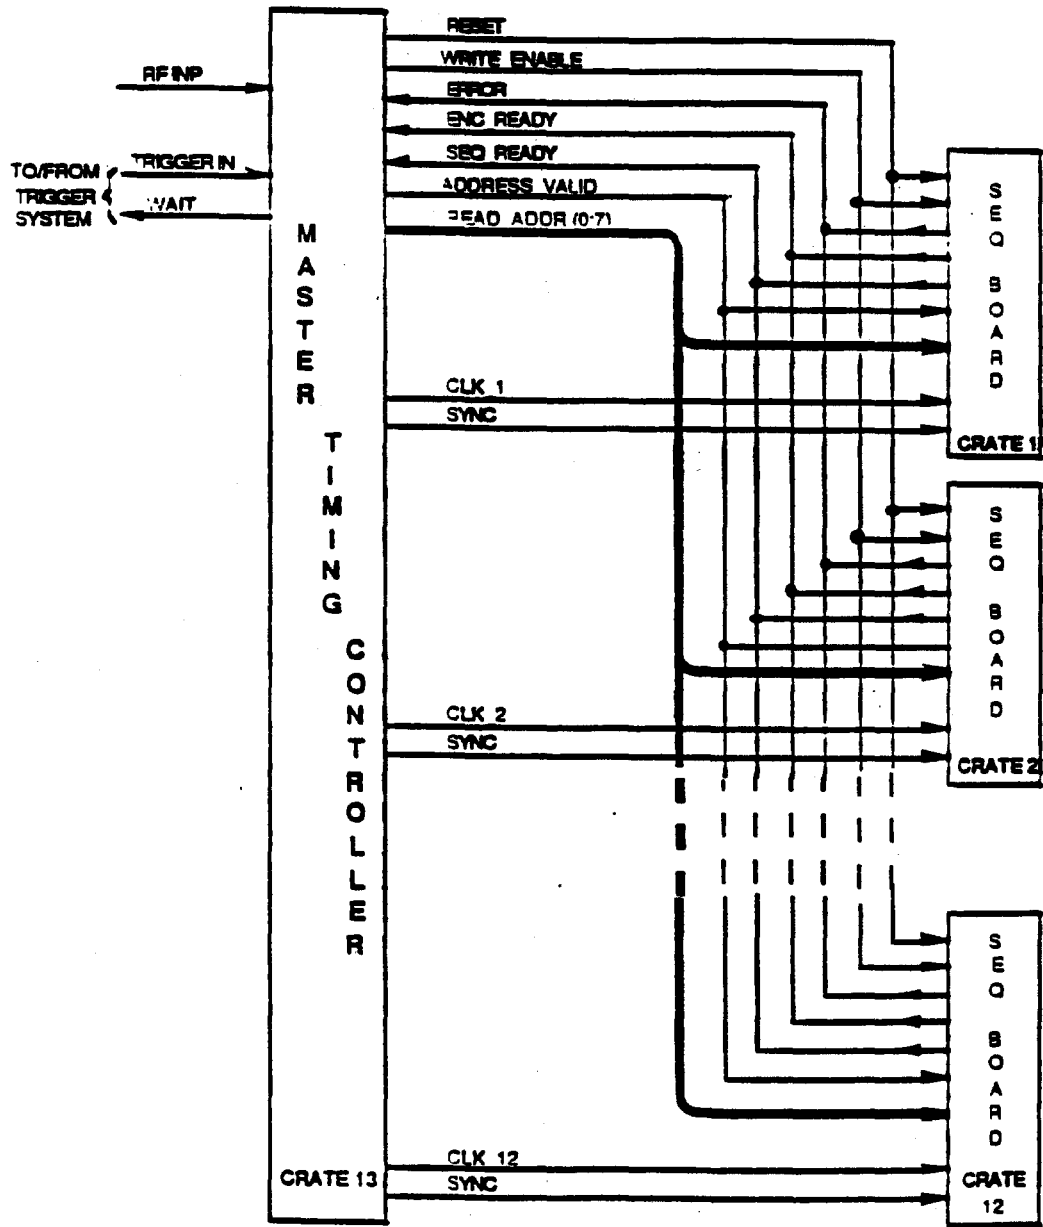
RF INP

TO/FROM TRIGGER SYSTEM

TRIGGER IN

WAIT

RESET

WRITE ENABLE

ERROR

ENC READY

SEQ READY

ADDRESS VALID

READ ADDR (0-7)

MASTER TIMING CONTROLLER

CRATE 13

CLK 1

SYNC

CLK 2

SYNC

CLK 12

SYNC

SEQ BOARD

CRATE 1

SEQ BOARD

CRATE 2

SEQ BOARD

CRATE 12